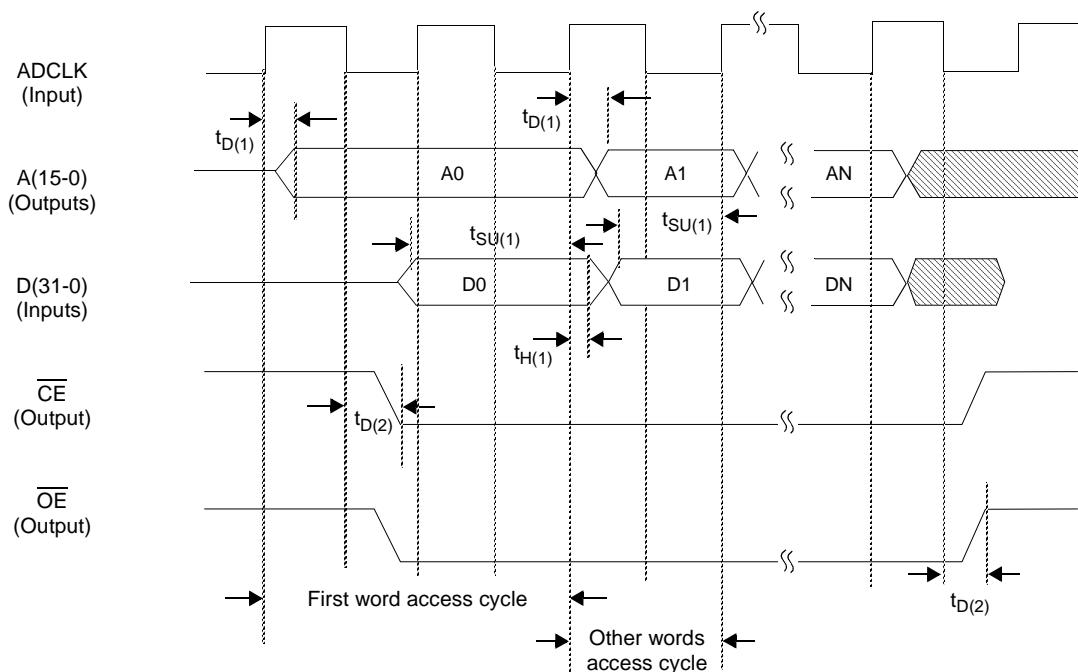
ADCLK
(Input)

$t_{D(1)}$

$t_{D(1)}$

A(15-0)
(Outputs)

A0

A1

AN

$t_{SU(1)}$

$t_{SU(1)}$

D(31-0)
(Inputs)

D0

D1

DN

$t_{H(1)}$

$\overline{CE}$
(Output)

$t_{D(2)}$

$\overline{OE}$
(Output)

First word access cycle

$t_{D(2)}$

Other words access cycle